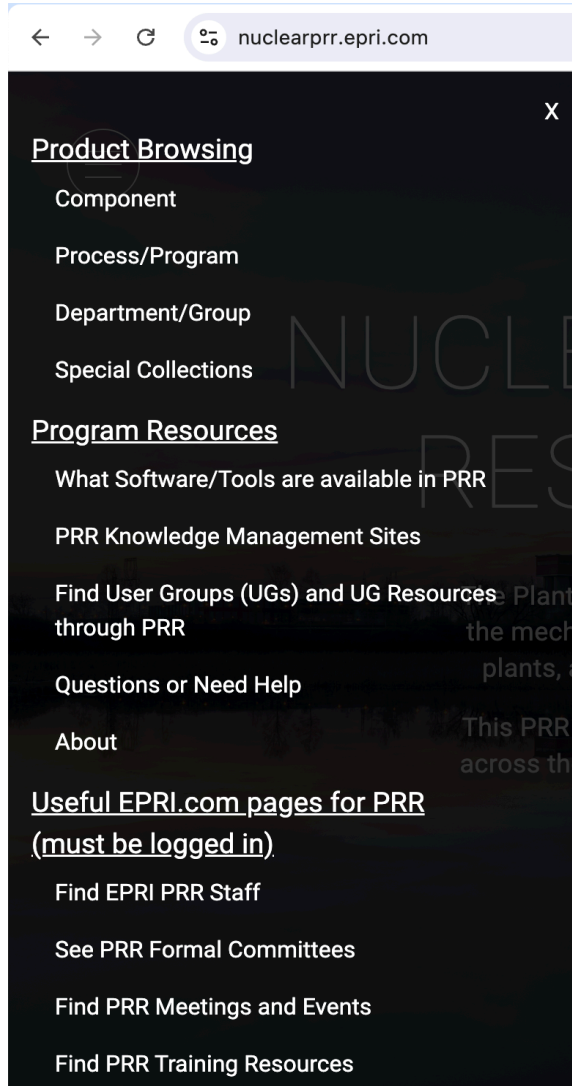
nuclearprr.epri.com

X

Product Browsing

Component

Process/Program

Department/Group

Special Collections

Program Resources

What Software/Tools are available in PRR

PRR Knowledge Management Sites

Find User Groups (UGs) and UG Resources through PRR

Questions or Need Help

About

Useful EPRI.com pages for PRR (must be logged in)

Find EPRI PRR Staff

See PRR Formal Committees

Find PRR Meetings and Events

Find PRR Training Resources